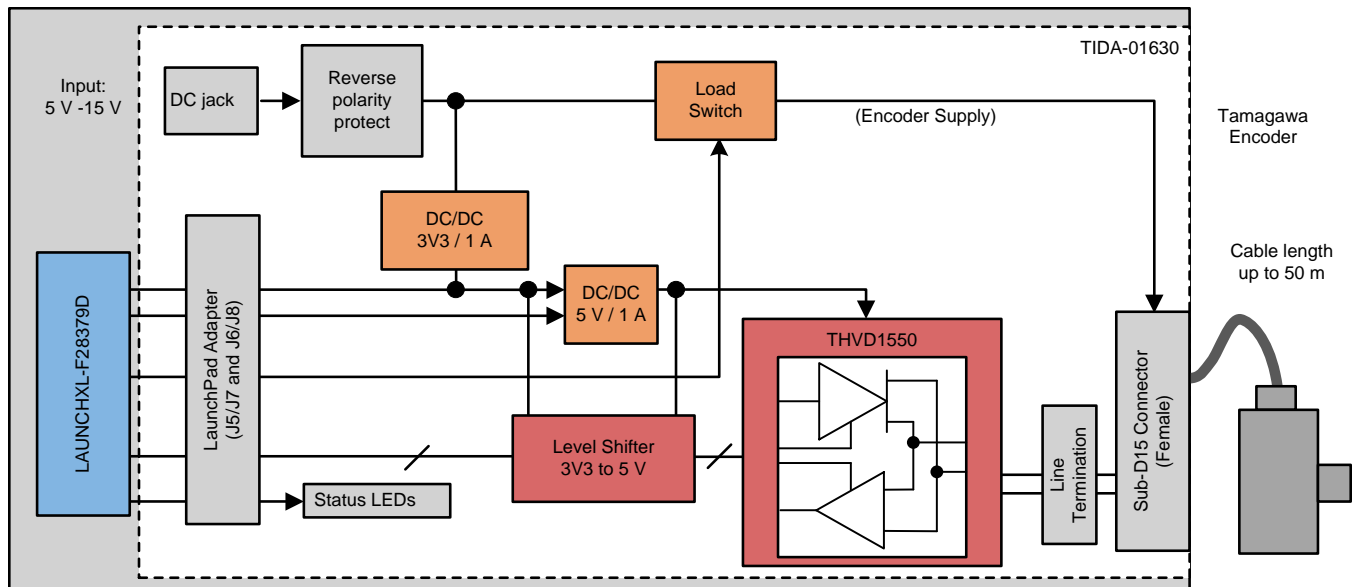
Input:
5 V -15 V

TIDA-01630

DC jack

Reverse polarity protect

Load Switch

(Encoder Supply)

Tamagawa Encoder

DC/DC
3V3 / 1 A

Cable length up to 50 m

LAUNCHXL-F28379D

LaunchPad Adapter (J5/J7 and J6/J8)

DC/DC
5 V / 1 A

THVD1550

Level Shifter
3V3 to 5 V

Line Termination

Sub-D15 Connector (Female)

Status LEDs